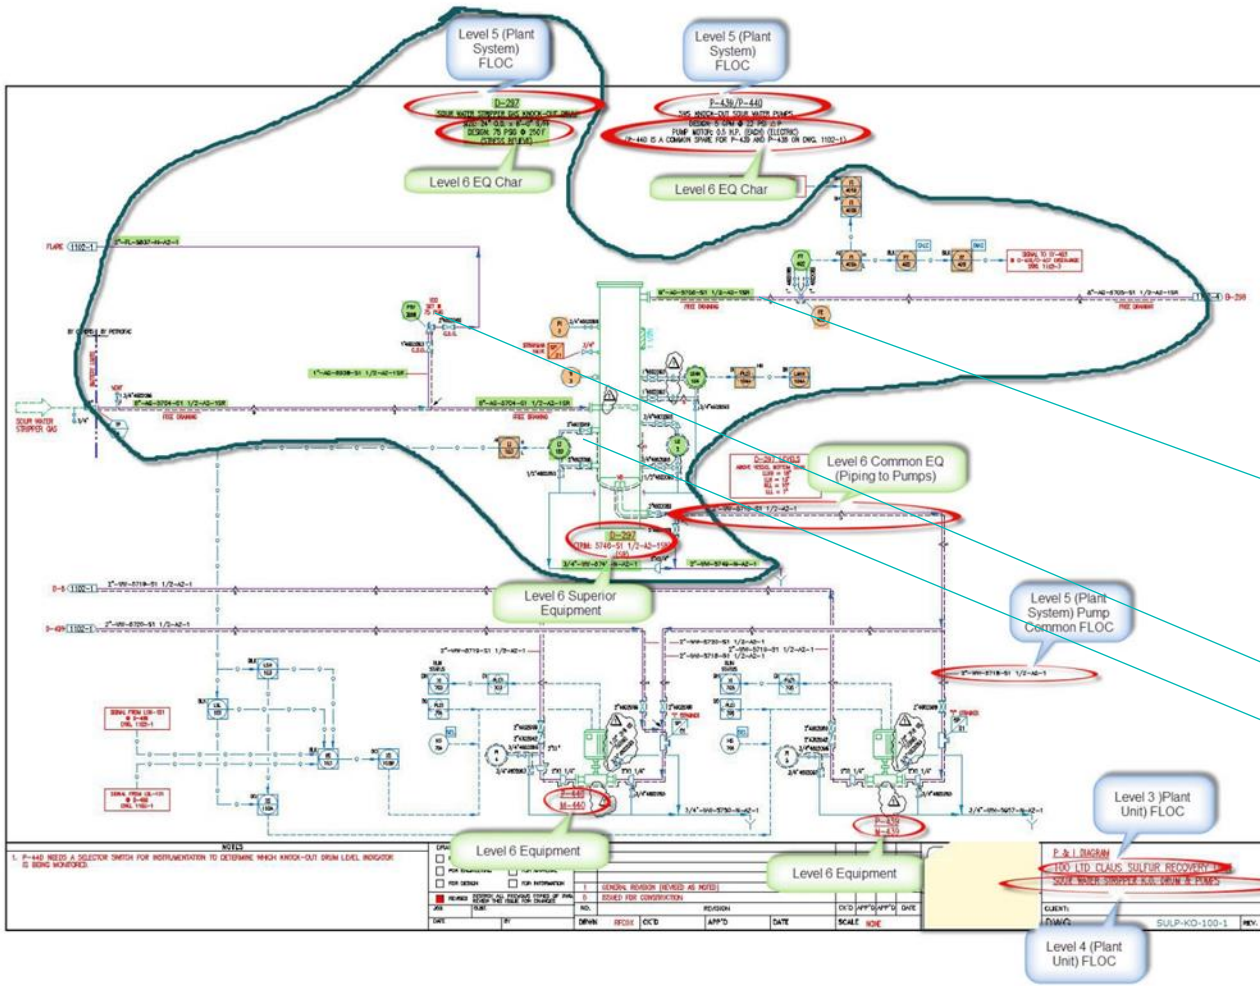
Level 5 (Plant System) FLOC

Level 5 (Plant System) FLOC

D-297
SOUR WATER STRIPPER GAS KNOCK-OUT DRUM
DESIGN: 75 PSIG @ 250F

P-439/P-440
SWS KNOCK-OUT SOUR WATER PUMPS
PUMP MOTOR: 0.5 H.P. (EACH) (ELECTRIC)
P-440 IS A COMMON SPARE FOR P-439 AND P-439 ON DWG. 1102-1

Level 6 EQ Char

Level 6 EQ Char

FLARE 1102-1

SOUR WATER STRIPPER GAS

FREE DRAINING

FREE DRAINING

D-298

Level 6 Common EQ (Piping to Pumps)

D-297 LEVELS

D-297

Level 6 Superior Equipment

D-5 1102-1

D-499 1102-1

Level 5 (Plant System) Pump Common FLOC

P-440

P-439

Level 6 Equipment

Level 6 Equipment

Level 3 )Plant Unit) FLOC

NOTES
1. P-440 NEEDS A SELECTOR SWITCH FOR INSTRUMENTATION TO DETERMINE WHICH KNOCK-OUT DRUM LEVEL INDICATOR IS BEING MONITORED.

GENERAL REVISION (REVISED AS NOTED)
ISSUED FOR CONSTRUCTION

P & I DIAGRAM
100 LTD CLAUS SULFUR RECOVERY
SOUR WATER STRIPPER K.O. DRUM & PUMPS

CLIENT:
DWG
SULP-KO-100-1
REV.

DRWN CK'D APP'D DATE SCALE NONE

Level 4 (Plant Unit) FLOC